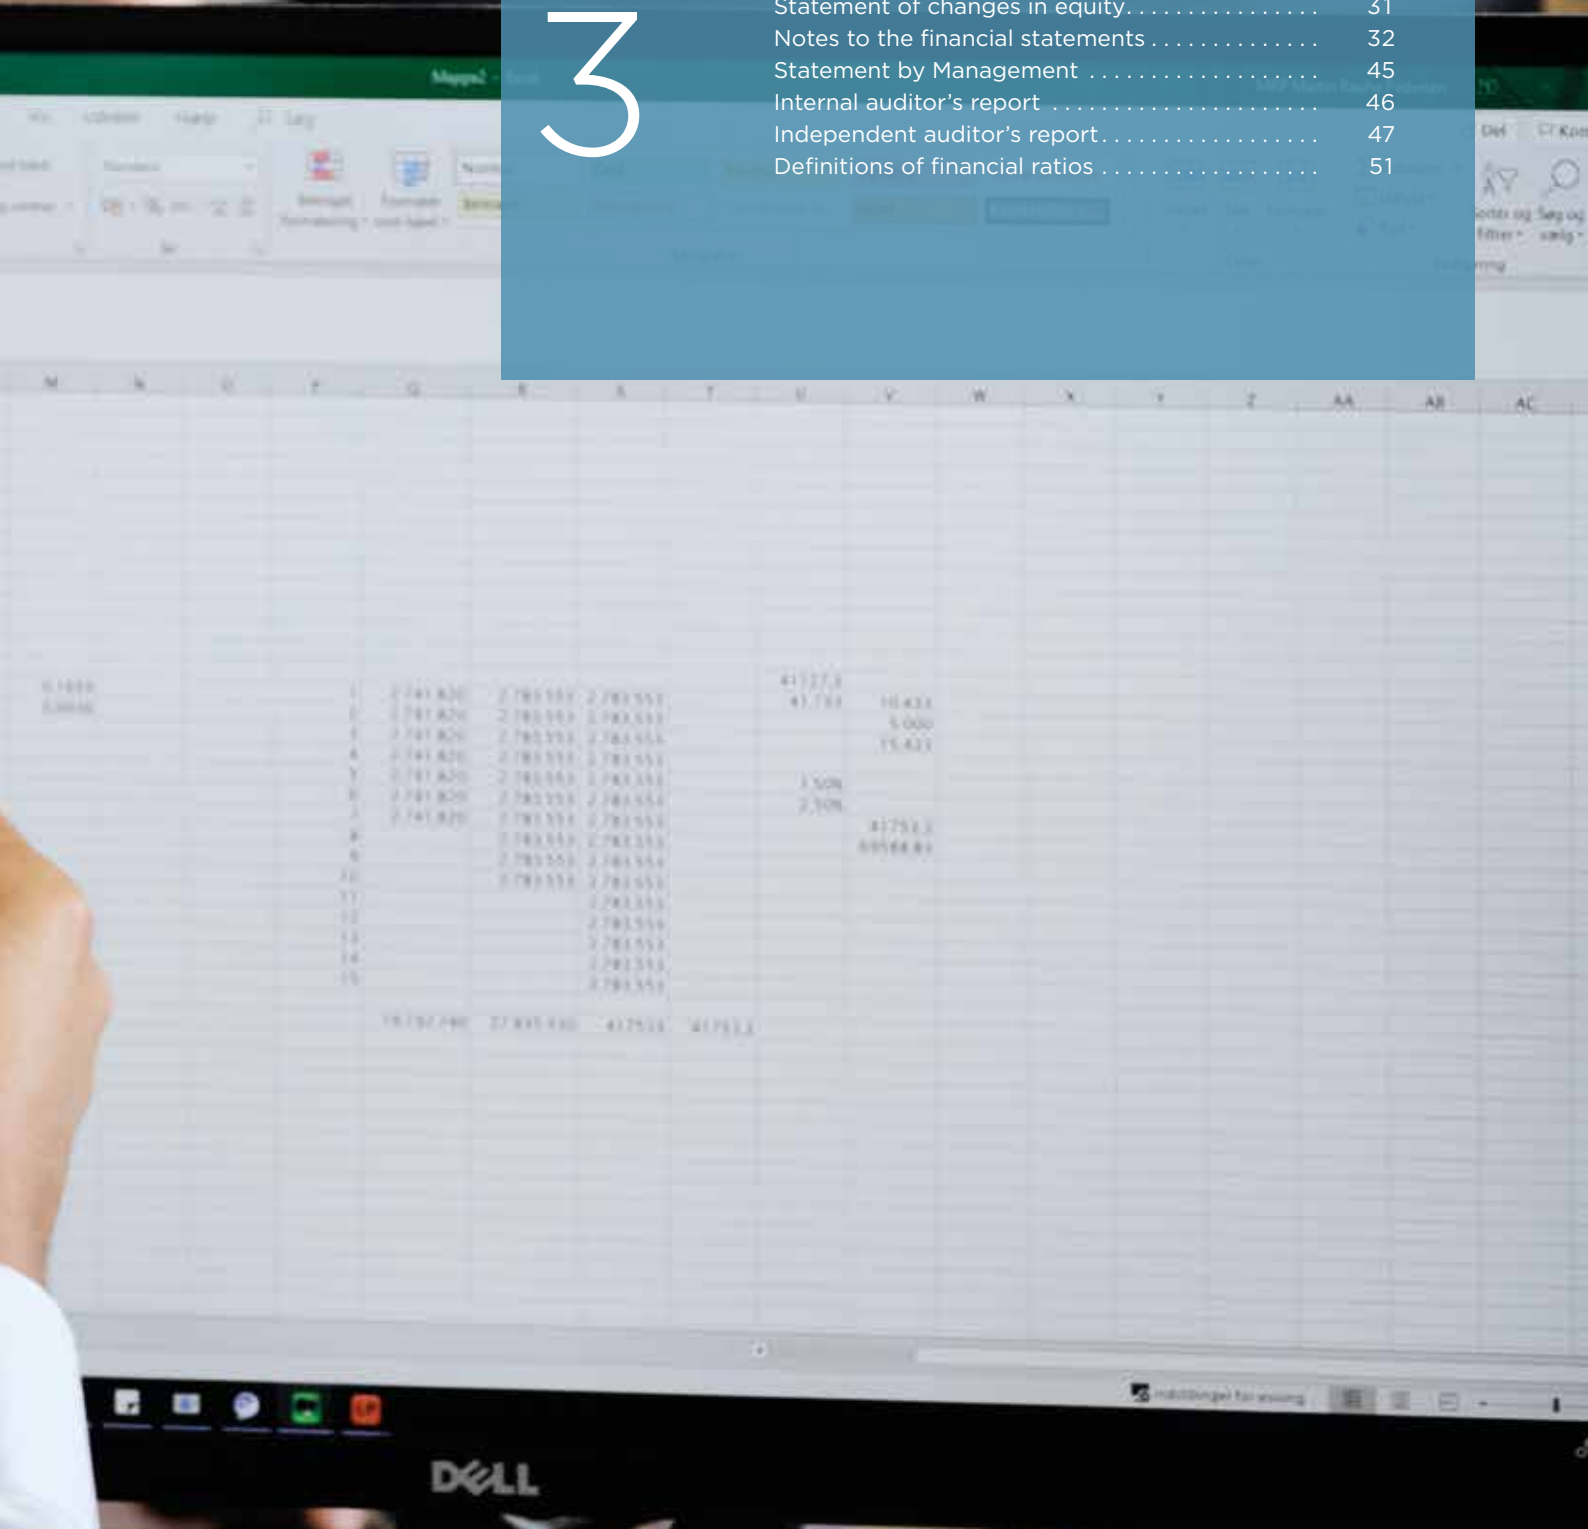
3

Statement of changes in equity . . . . . . . . . . . . . . . . 31
Notes to the financial statements . . . . . . . . . . . . . . 32
Statement by Management . . . . . . . . . . . . . . . . . . . 45
Internal auditor’s report . . . . . . . . . . . . . . . . . . . . . 46
Independent auditor’s report . . . . . . . . . . . . . . . . . 47
Definitions of financial ratios . . . . . . . . . . . . . . . . . 51

DELL